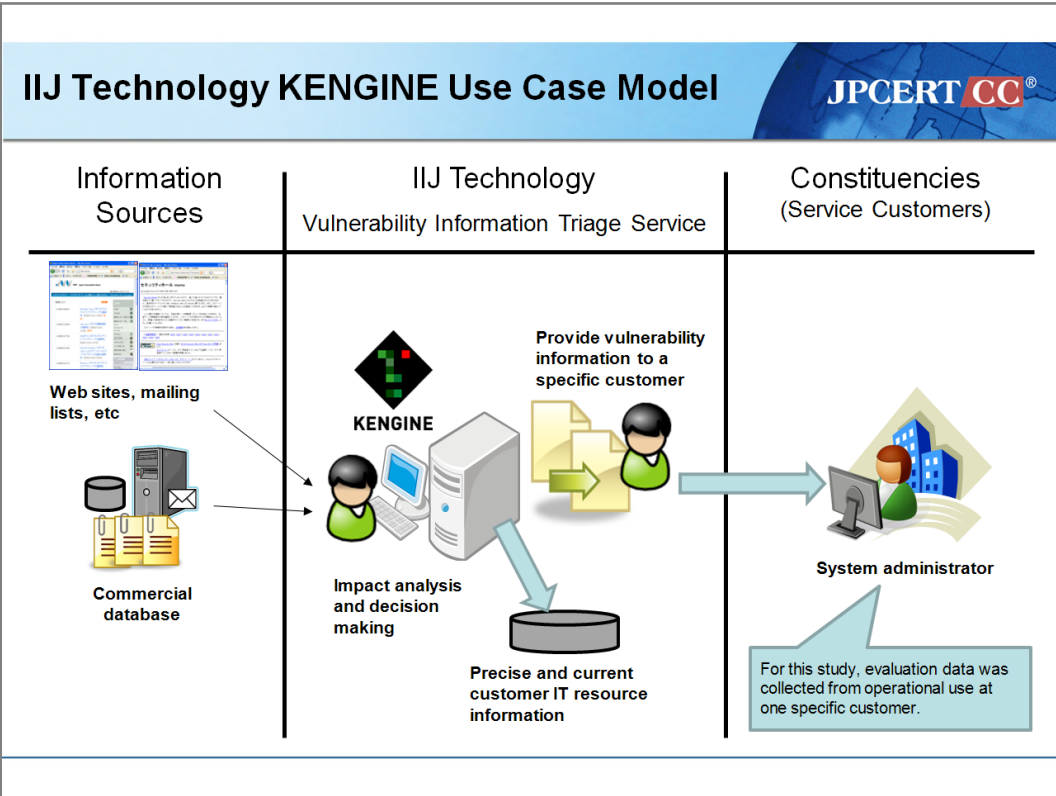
IIJ Technology KENGINE Use Case Model

JPCERT CC®

Information Sources

IIJ Technology
Vulnerability Information Triage Service

Constituencies
(Service Customers)

Web sites, mailing lists, etc

Commercial database

KENGINE

Provide vulnerability information to a specific customer

Impact analysis and decision making

Precise and current customer IT resource information

System administrator

For this study, evaluation data was collected from operational use at one specific customer.